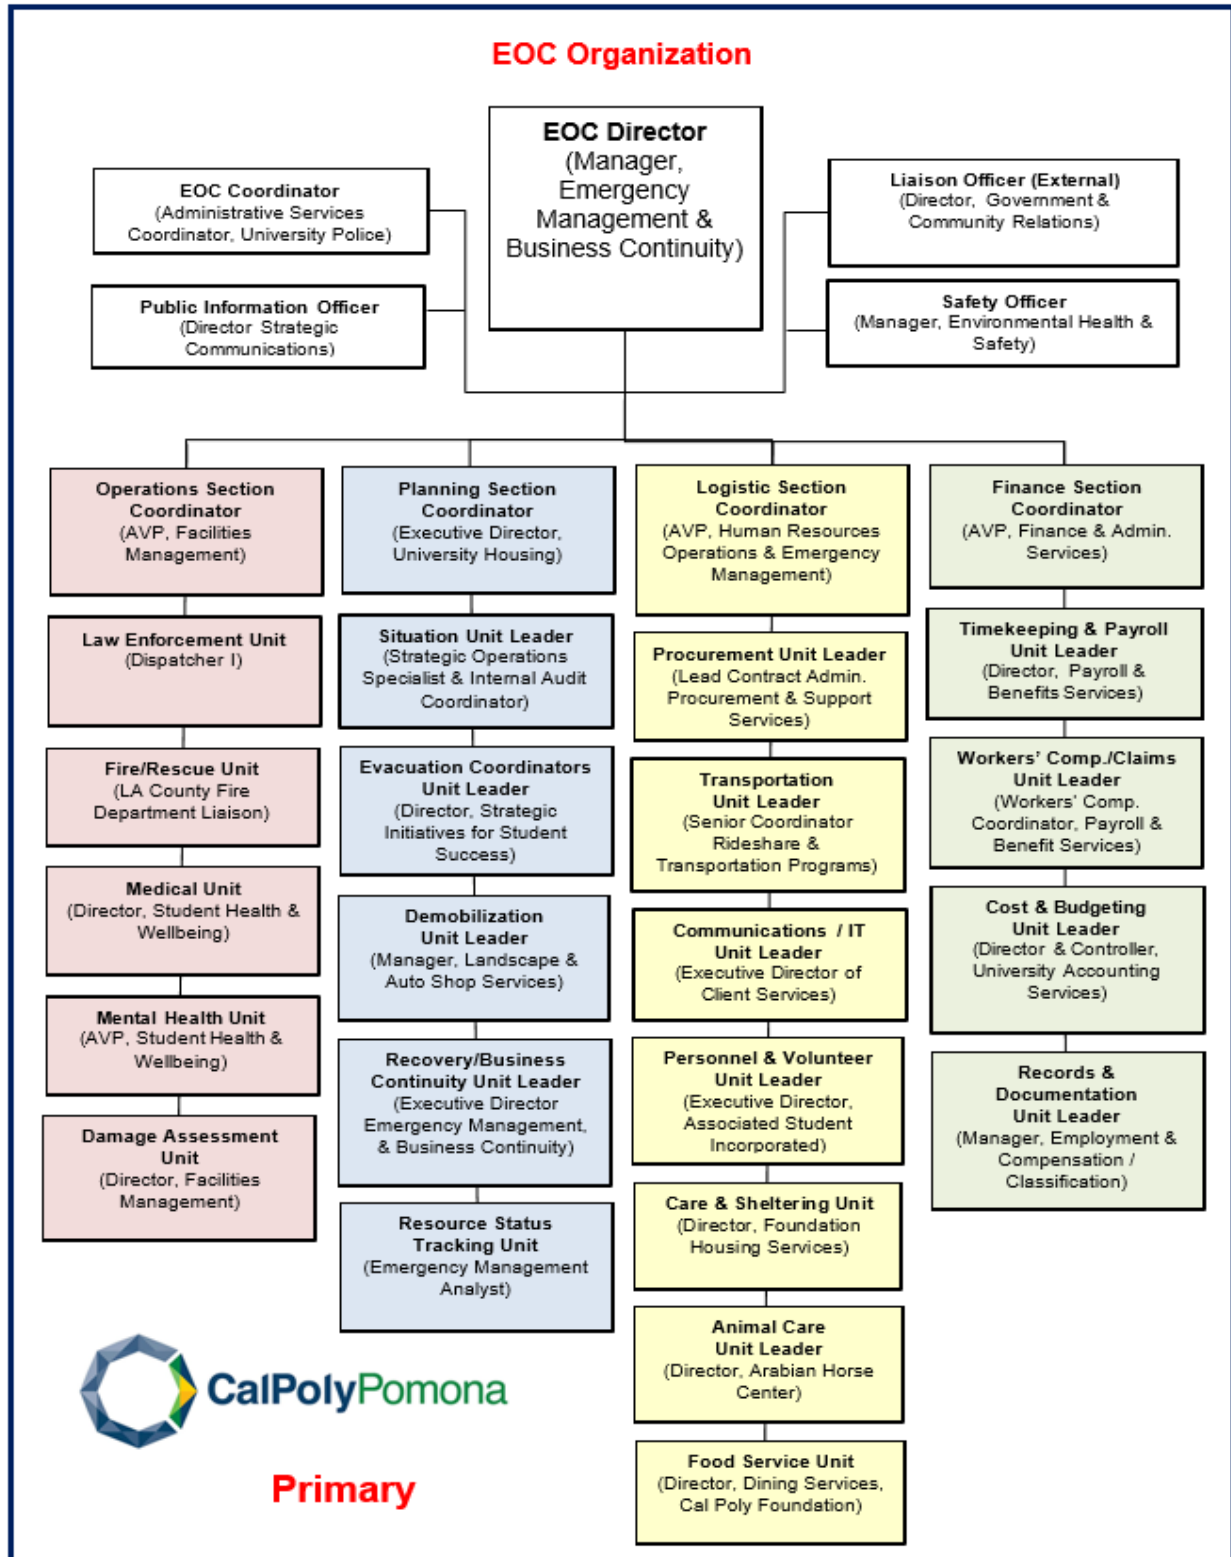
EOC Organization

EOC Director (Manager, Emergency Management & Business Continuity)

EOC Coordinator (Administrative Services Coordinator, University Police)

Public Information Officer (Director Strategic Communications)

Liaison Officer (External) (Director, Government & Community Relations)

Safety Officer (Manager, Environmental Health & Safety)

Operations Section Coordinator (AVP, Facilities Management)

Law Enforcement Unit (Dispatcher I)

Fire/Rescue Unit (LA County Fire Department Liaison)

Medical Unit (Director, Student Health & Wellbeing)

Mental Health Unit (AVP, Student Health & Wellbeing)

Damage Assessment Unit (Director, Facilities Management)

Planning Section Coordinator (Executive Director, University Housing)

Situation Unit Leader (Strategic Operations Specialist & Internal Audit Coordinator)

Evacuation Coordinators Unit Leader (Director, Strategic Initiatives for Student Success)

Demobilization Unit Leader (Manager, Landscape & Auto Shop Services)

Recovery/Business Continuity Unit Leader (Executive Director Emergency Management, & Business Continuity)

Resource Status Tracking Unit (Emergency Management Analyst)

Logistic Section Coordinator (AVP, Human Resources Operations & Emergency Management)

Procurement Unit Leader (Lead Contract Admin. Procurement & Support Services)

Transportation Unit Leader (Senior Coordinator Rideshare & Transportation Programs)

Communications / IT Unit Leader (Executive Director of Client Services)

Personnel & Volunteer Unit Leader (Executive Director, Associated Student Incorporated)

Care & Sheltering Unit (Director, Foundation Housing Services)

Animal Care Unit Leader (Director, Arabian Horse Center)

Food Service Unit (Director, Dining Services, Cal Poly Foundation)

Finance Section Coordinator (AVP, Finance & Admin. Services)

Timekeeping & Payroll Unit Leader (Director, Payroll & Benefits Services)

Workers' Comp./Claims Unit Leader (Workers' Comp. Coordinator, Payroll & Benefit Services)

Cost & Budgeting Unit Leader (Director & Controller, University Accounting Services)

Records & Documentation Unit Leader (Manager, Employment & Compensation / Classification)

CalPolyPomona

Primary